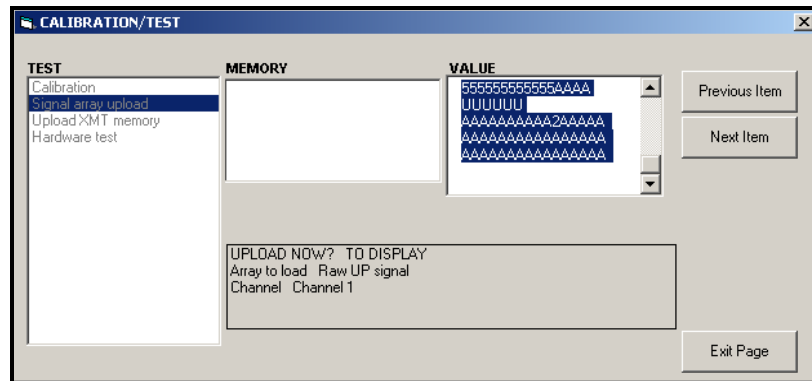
CALIBRATION/TEST

TEST
Calibration
Signal array upload
Upload XMT memory
Hardware test

MEMORY

VALUE
5555555555555AAAA
UUUUUU
AAAAAAAAAA2AAAAA
AAAAAAAAAAAAAAAA
AAAAAAAAAAAAAAAA

Previous Item

Next Item

UPLOAD NOW? TO DISPLAY
Array to load Raw UP signal
Channel Channel 1

Exit Page